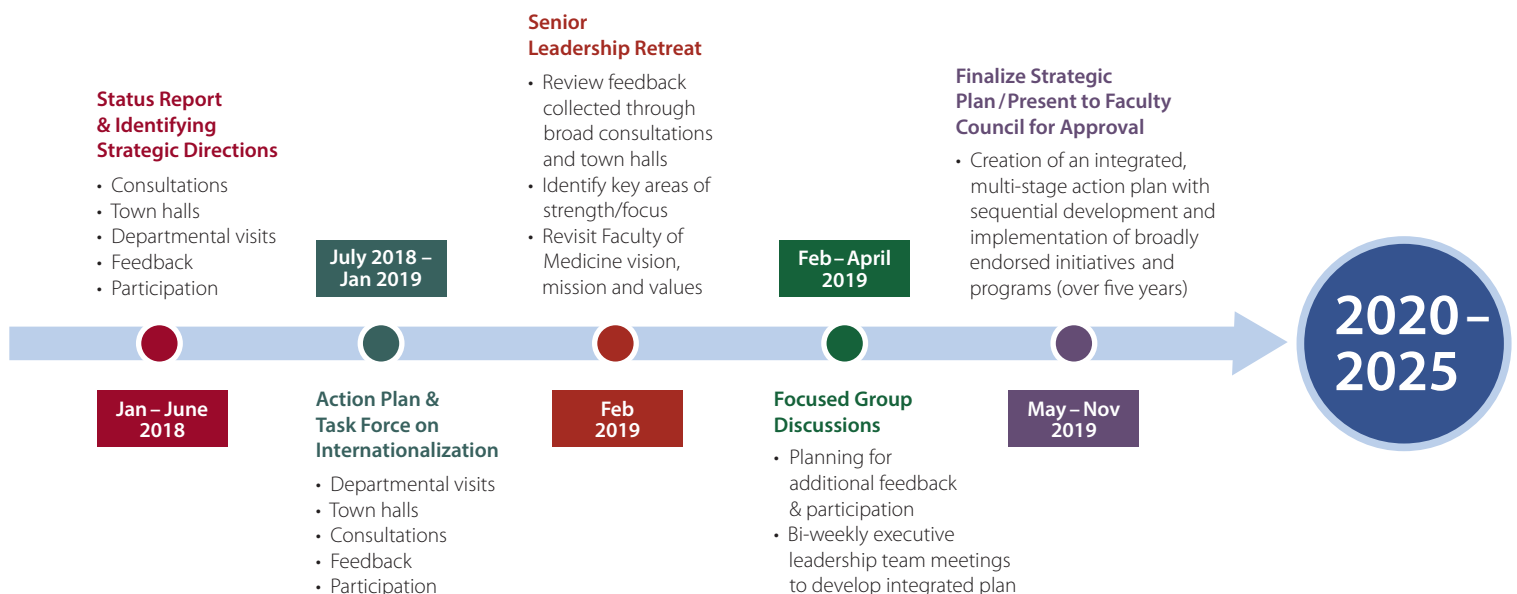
Status Report & Identifying Strategic Directions

- Consultations
- Town halls
- Departmental visits
- Feedback
- Participation

Jan – June 2018

July 2018 – Jan 2019

Action Plan & Task Force on Internationalization

- Departmental visits
- Town halls
- Consultations
- Feedback
- Participation

Senior Leadership Retreat

- Review feedback collected through broad consultations and town halls
- Identify key areas of strength/focus
- Revisit Faculty of Medicine vision, mission and values

Feb 2019

Feb – April 2019

Focused Group Discussions

- Planning for additional feedback & participation
- Bi-weekly executive leadership team meetings to develop integrated plan

Finalize Strategic Plan / Present to Faculty Council for Approval

- Creation of an integrated, multi-stage action plan with sequential development and implementation of broadly endorsed initiatives and programs (over five years)

May – Nov 2019

2020 – 2025